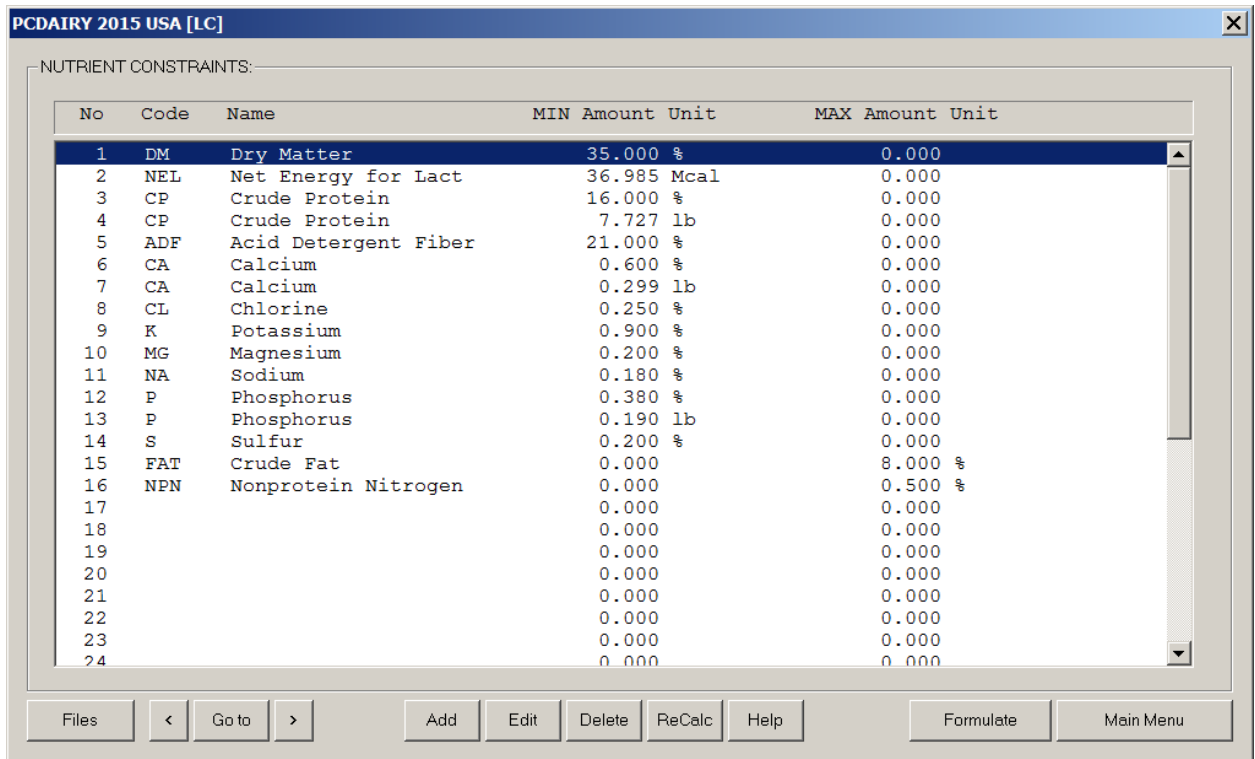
PCDAIRY 2015 USA [LC]

NUTRIENT CONSTRAINTS:

| No | Code | Name | MIN Amount Unit | MAX Amount Unit |
|---|---|---|---|---|
| 1 | DM | Dry Matter | 35.000 % | 0.000 |
| 2 | NEL | Net Energy for Lact | 36.985 Mcal | 0.000 |
| 3 | CP | Crude Protein | 16.000 % | 0.000 |
| 4 | CP | Crude Protein | 7.727 lb | 0.000 |
| 5 | ADF | Acid Detergent Fiber | 21.000 % | 0.000 |
| 6 | CA | Calcium | 0.600 % | 0.000 |
| 7 | CA | Calcium | 0.299 lb | 0.000 |
| 8 | CL | Chlorine | 0.250 % | 0.000 |
| 9 | K | Potassium | 0.900 % | 0.000 |
| 10 | MG | Magnesium | 0.200 % | 0.000 |
| 11 | NA | Sodium | 0.180 % | 0.000 |
| 12 | P | Phosphorus | 0.380 % | 0.000 |
| 13 | P | Phosphorus | 0.190 lb | 0.000 |
| 14 | S | Sulfur | 0.200 % | 0.000 |
| 15 | FAT | Crude Fat | 0.000 | 8.000 % |
| 16 | NPN | Nonprotein Nitrogen | 0.000 | 0.500 % |
| 17 | | | 0.000 | 0.000 |
| 18 | | | 0.000 | 0.000 |
| 19 | | | 0.000 | 0.000 |
| 20 | | | 0.000 | 0.000 |
| 21 | | | 0.000 | 0.000 |
| 22 | | | 0.000 | 0.000 |
| 23 | | | 0.000 | 0.000 |
| 24 | | | 0.000 | 0.000 |

Files < Go to > Add Edit Delete ReCalc Help Formulate Main Menu